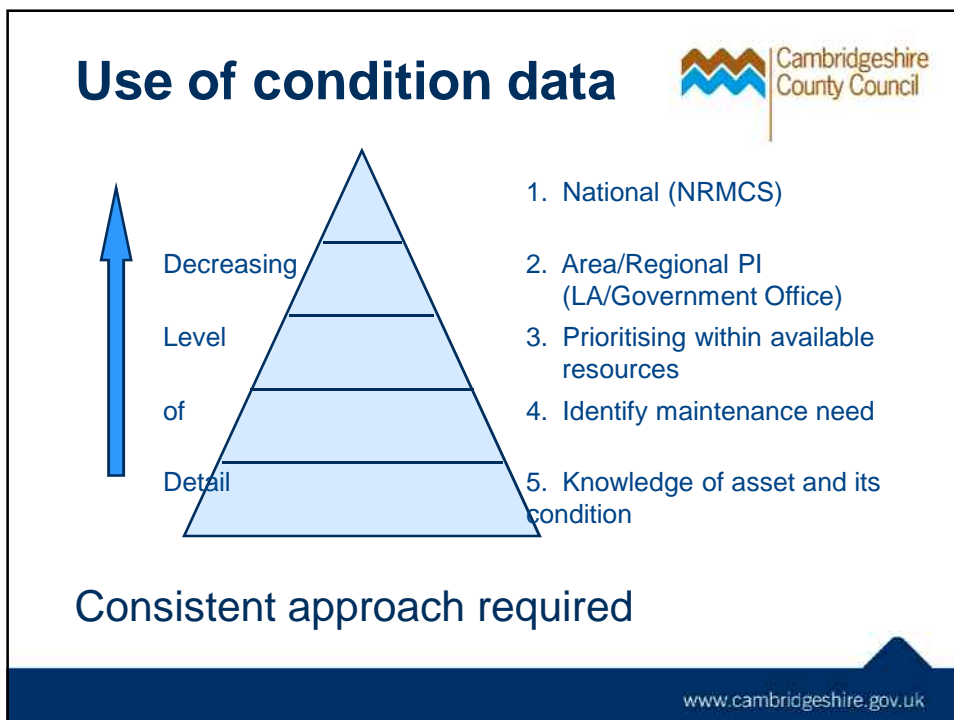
Use of condition data

Cambridgeshire County Council

Decreasing

Level

of

Detail

1. National (NRMCS)

2. Area/Regional PI (LA/Government Office)

3. Prioritising within available resources

4. Identify maintenance need

5. Knowledge of asset and its condition

Consistent approach required

www.cambridgeshire.gov.uk